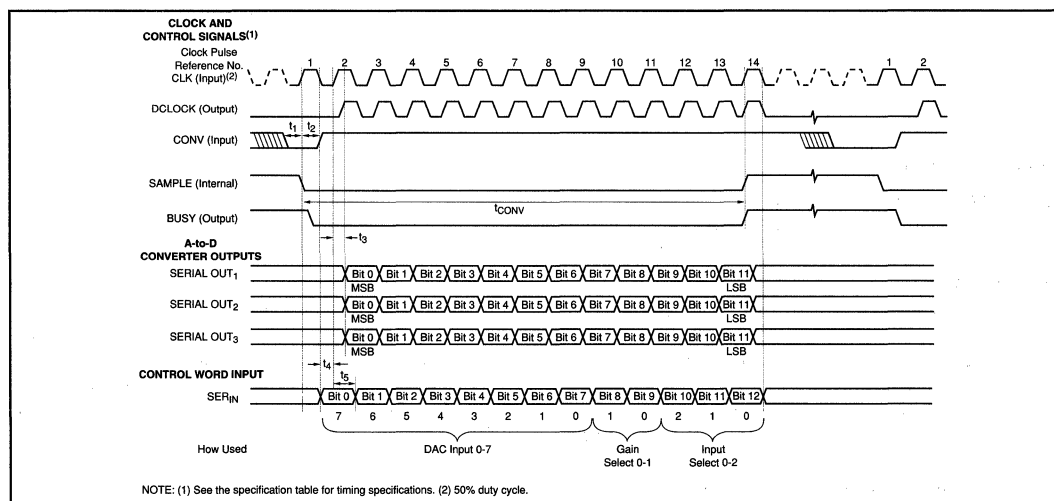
CLOCK AND CONTROL SIGNALS$^{(1)}$

Clock Pulse Reference No.

CLK (Input)$^{(2)}$

1 2 3 4 5 6 7 8 9 10 11 12 13 14 1 2

DCLOCK (Output)

$t_1$ $t_2$

CONV (Input)

SAMPLE (Internal)

BUSY (Output)

$t_{CONV}$

$t_3$

A-to-D CONVERTER OUTPUTS

SERIAL OUT$_1$ Bit 0 Bit 1 Bit 2 Bit 3 Bit 4 Bit 5 Bit 6 Bit 7 Bit 8 Bit 9 Bit 10 Bit 11
MSB LSB

SERIAL OUT$_2$ Bit 0 Bit 1 Bit 2 Bit 3 Bit 4 Bit 5 Bit 6 Bit 7 Bit 8 Bit 9 Bit 10 Bit 11
MSB LSB

SERIAL OUT$_3$ Bit 0 Bit 1 Bit 2 Bit 3 Bit 4 Bit 5 Bit 6 Bit 7 Bit 8 Bit 9 Bit 10 Bit 11
MSB LSB

CONTROL WORD INPUT

$t_4$

$t_5$

SER$_{IN}$ Bit 0 Bit 1 Bit 2 Bit 3 Bit 4 Bit 5 Bit 6 Bit 7 Bit 8 Bit 9 Bit 10 Bit 11 Bit 12

7 6 5 4 3 2 1 0 1 0 2 1 0

How Used DAC Input 0-7 Gain Select 0-1 Input Select 0-2

NOTE: (1) See the specification table for timing specifications. (2) 50% duty cycle.